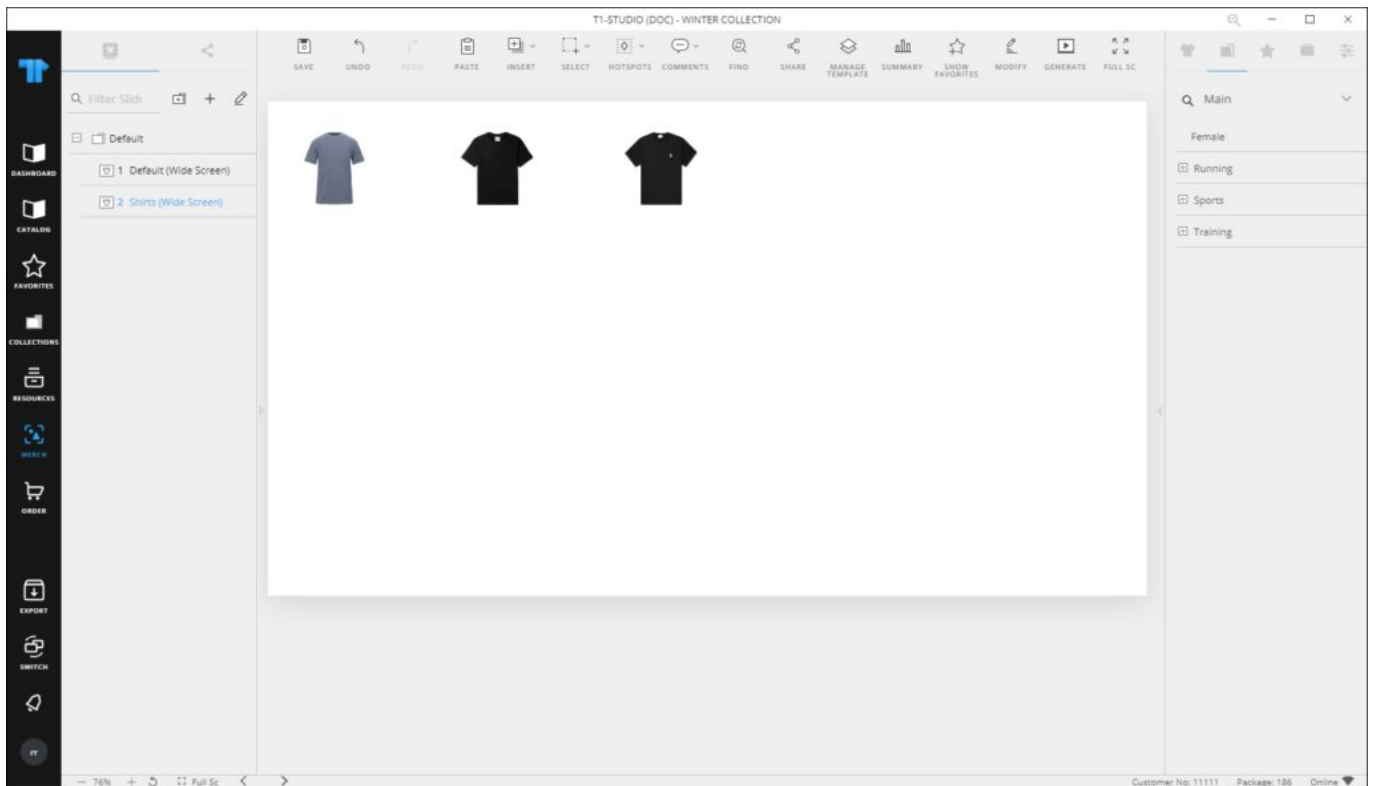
T1-STUDIO (DOC) - WINTER COLLECTION

DASHBOARD
CATALOG
FAVORITES
COLLECTIONS
RESOURCES
MERCH
ORDER
EXPORT
SWITCH
IT

Q Filter Slide

Default
1 Default (Wide Screen)
2 Shirts (Wide Screen)

SAVE UNDO REDO PASTE INSERT SELECT HOTSPOTS COMMENTS FIND SHARE MANAGE TEMPLATE SUMMARY SHOW FAVORITES MODIFY GENERATE FULL SC

Main
Female
Running
Sports
Training

— 76% + Full Sc < >

Customer No: 11111 Package: 186 Online